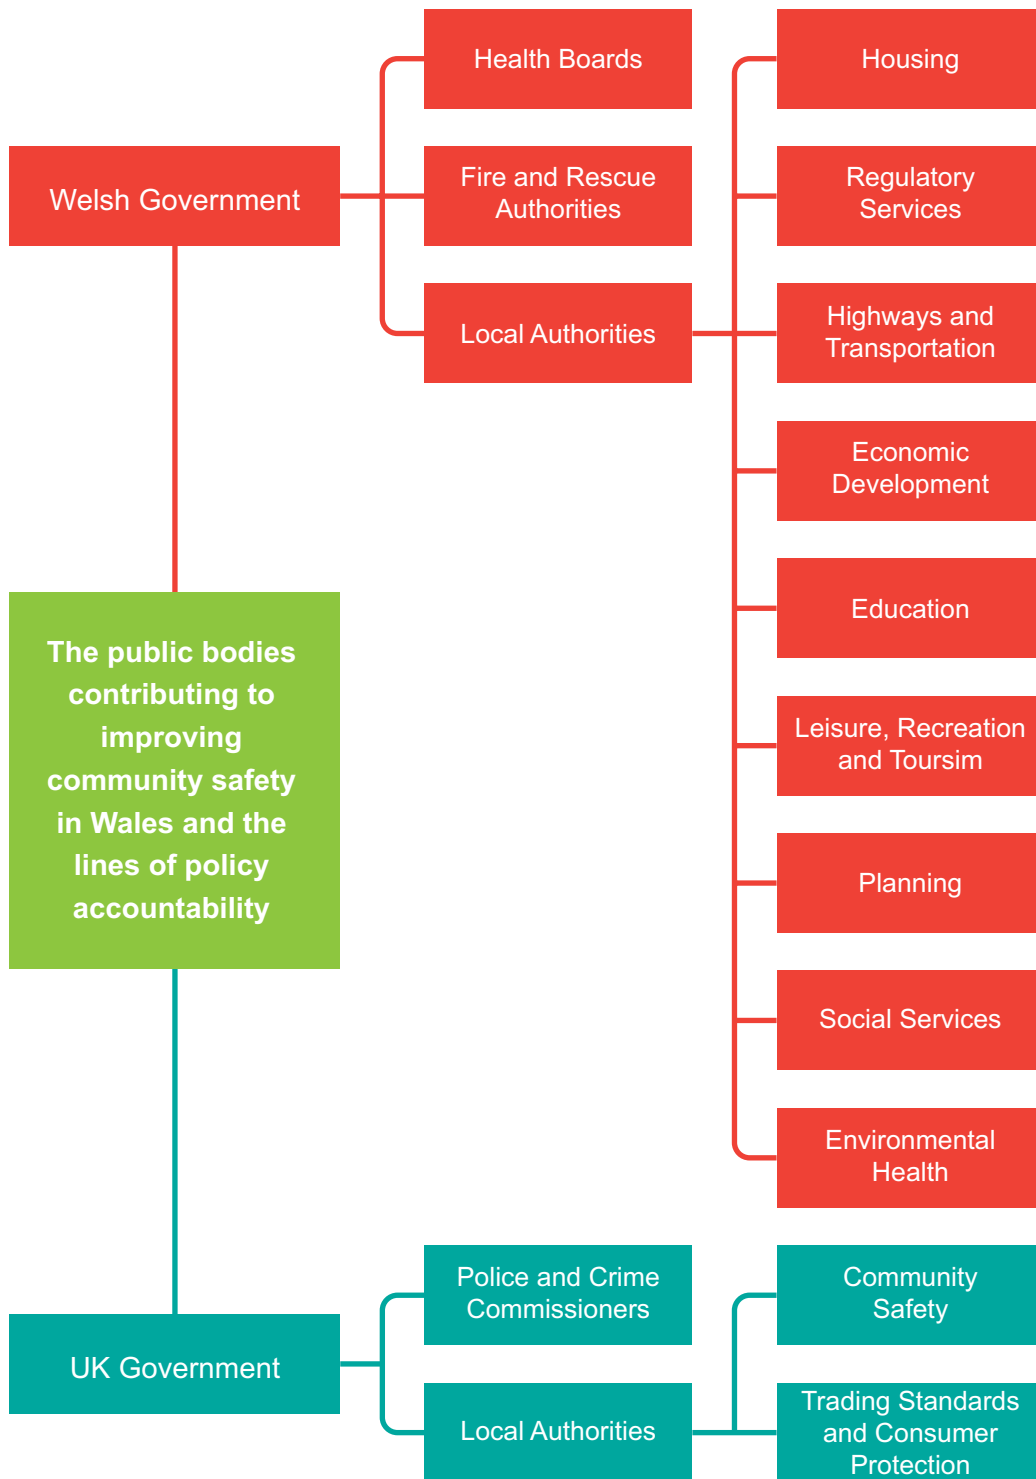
Welsh Government

Health Boards

Fire and Rescue Authorities

Local Authorities

Housing

Regulatory Services

Highways and Transportation

Economic Development

Education

Leisure, Recreation and Toursim

Planning

Social Services

Environmental Health

The public bodies contributing to improving community safety in Wales and the lines of policy accountability

UK Government

Police and Crime Commissioners

Local Authorities

Community Safety

Trading Standards and Consumer Protection